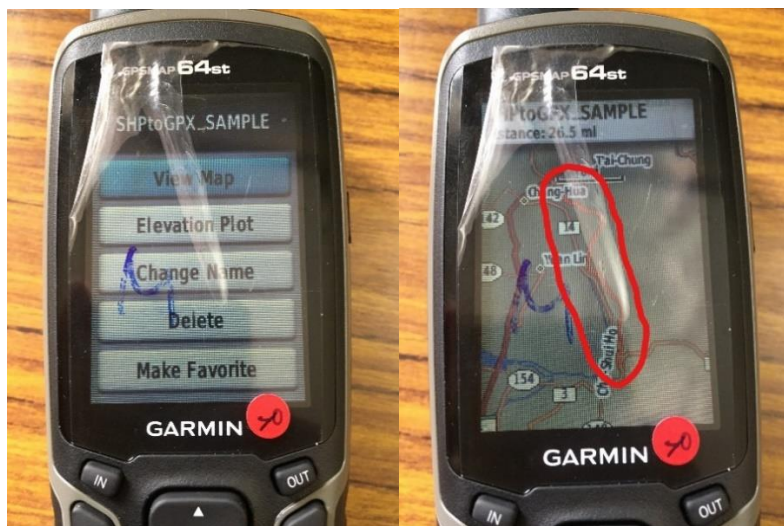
GPSMAP 64st

SHPtoGPX_SAMPLE

View Map

Elevation Plot

Change Name

Delete

Make Favorite

GARMIN

IN

OUT

GPSMAP 64st

SHPtoGPX_SAMPLE

stance: 26.5 mi

Tai-Chung

Chang-Hua

14

48

Yuan Lin

154

3

Chi Shui Ho

GARMIN

IN

OUT